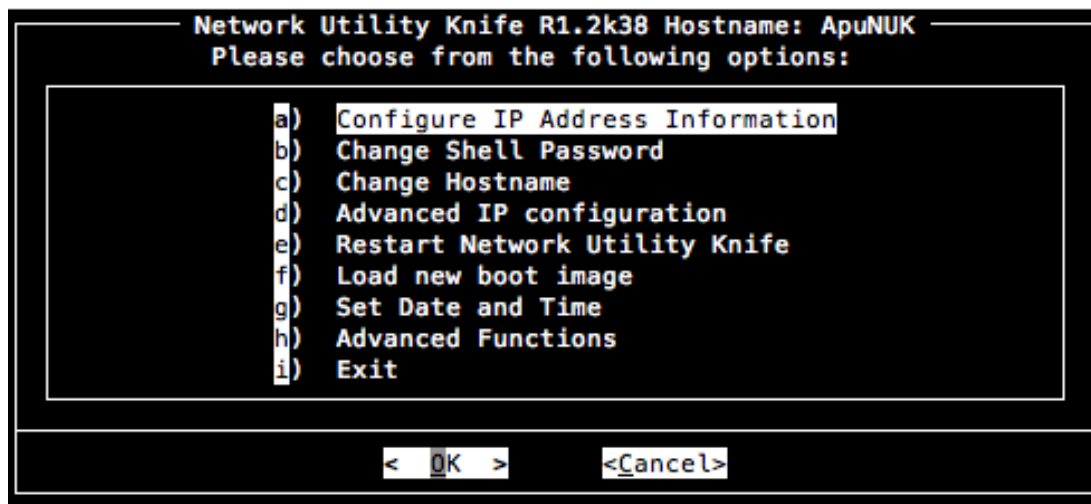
Network Utility Knife R1.2k38 Hostname: ApuNUK
Please choose from the following options:

a) Configure IP Address Information
b) Change Shell Password
c) Change Hostname
d) Advanced IP configuration
e) Restart Network Utility Knife
f) Load new boot image
g) Set Date and Time
h) Advanced Functions
i) Exit

< OK > <Cancel>